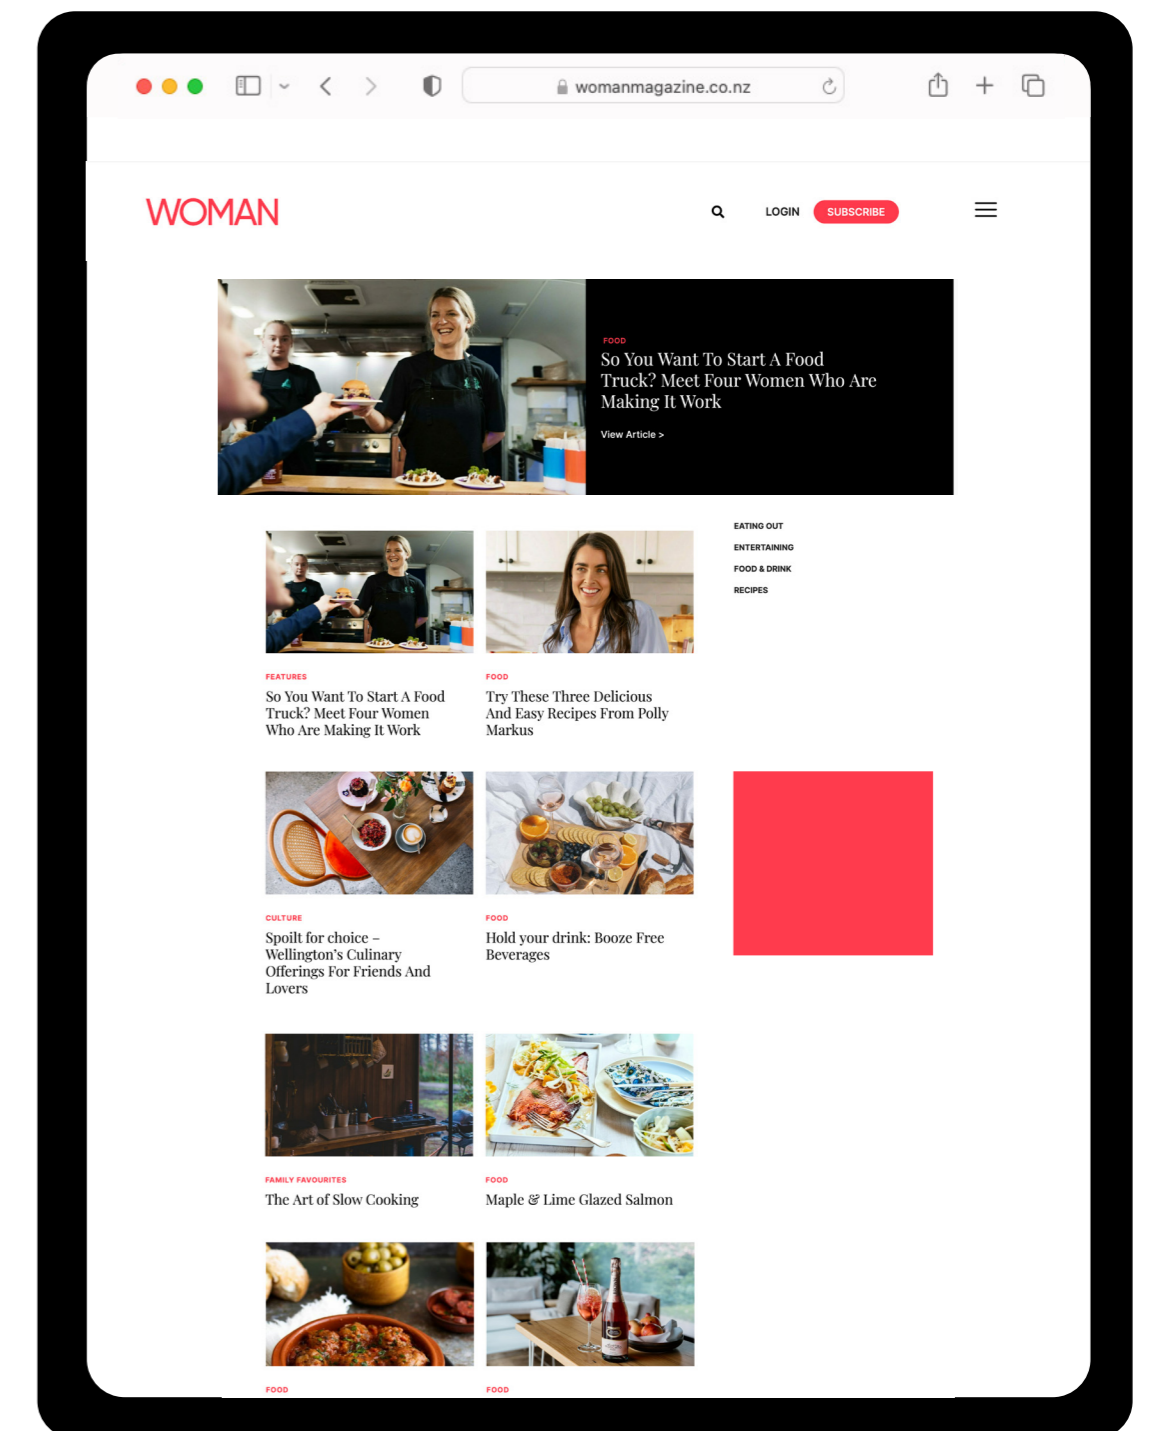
womanmagazine.co.nz

WOMAN

LOGIN SUBSCRIBE

FOOD
So You Want To Start A Food Truck? Meet Four Women Who Are Making It Work

View Article >

EATING OUT
ENTERTAINING
FOOD & DRINK
RECIPES

FEATURES
So You Want To Start A Food Truck? Meet Four Women Who Are Making It Work

FOOD
Try These Three Delicious And Easy Recipes From Polly Markus

CULTURE
Spoilt for choice – Wellington's Culinary Offerings For Friends And Lovers

FOOD
Hold your drink: Booze Free Beverages

FAMILY FAVOURITES
The Art of Slow Cooking

FOOD
Maple & Lime Glazed Salmon

FOOD

FOOD